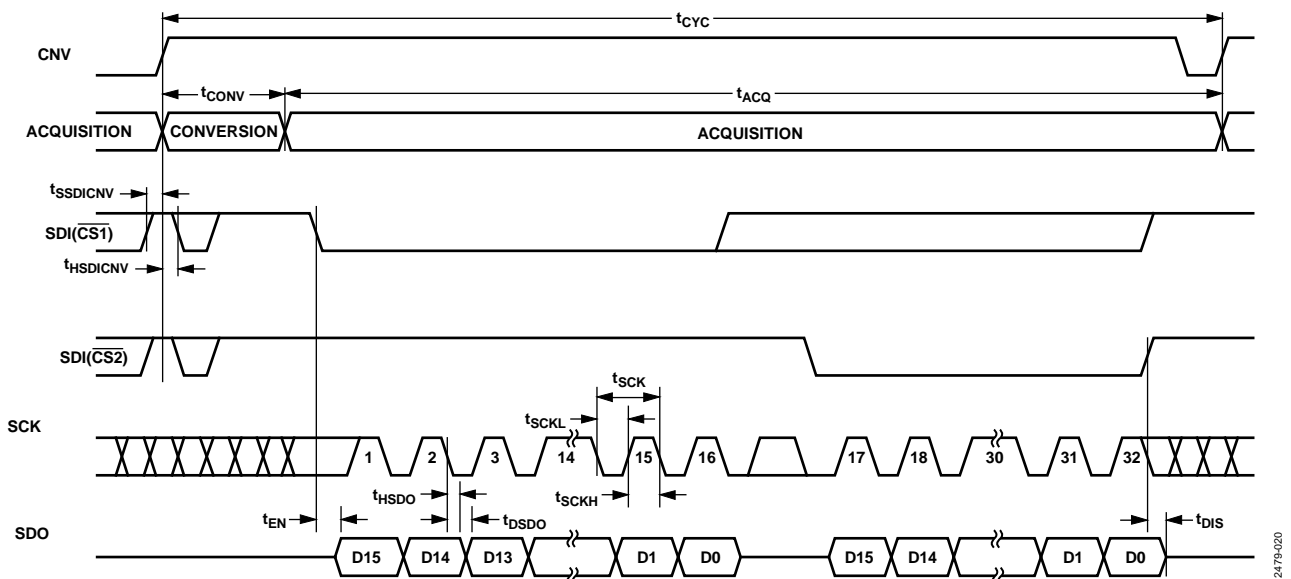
$t_{CYC}$

CNV

$t_{CONV}$

$t_{ACQ}$

ACQUISITION

CONVERSION

ACQUISITION

$t_{SSDICNV}$

SDI($\overline{CS1}$)

$t_{HSDICNV}$

SDI($\overline{CS2}$)

$t_{SCK}$

$t_{SCKL}$

SCK

1 2 3 14 15 16 17 18 30 31 32

$t_{HSDO}$

$t_{SCKH}$

$t_{EN}$

$t_{DSDO}$

$t_{DIS}$

SDO

D15 D14 D13 D1 D0 D15 D14 D1 D0

2479-020